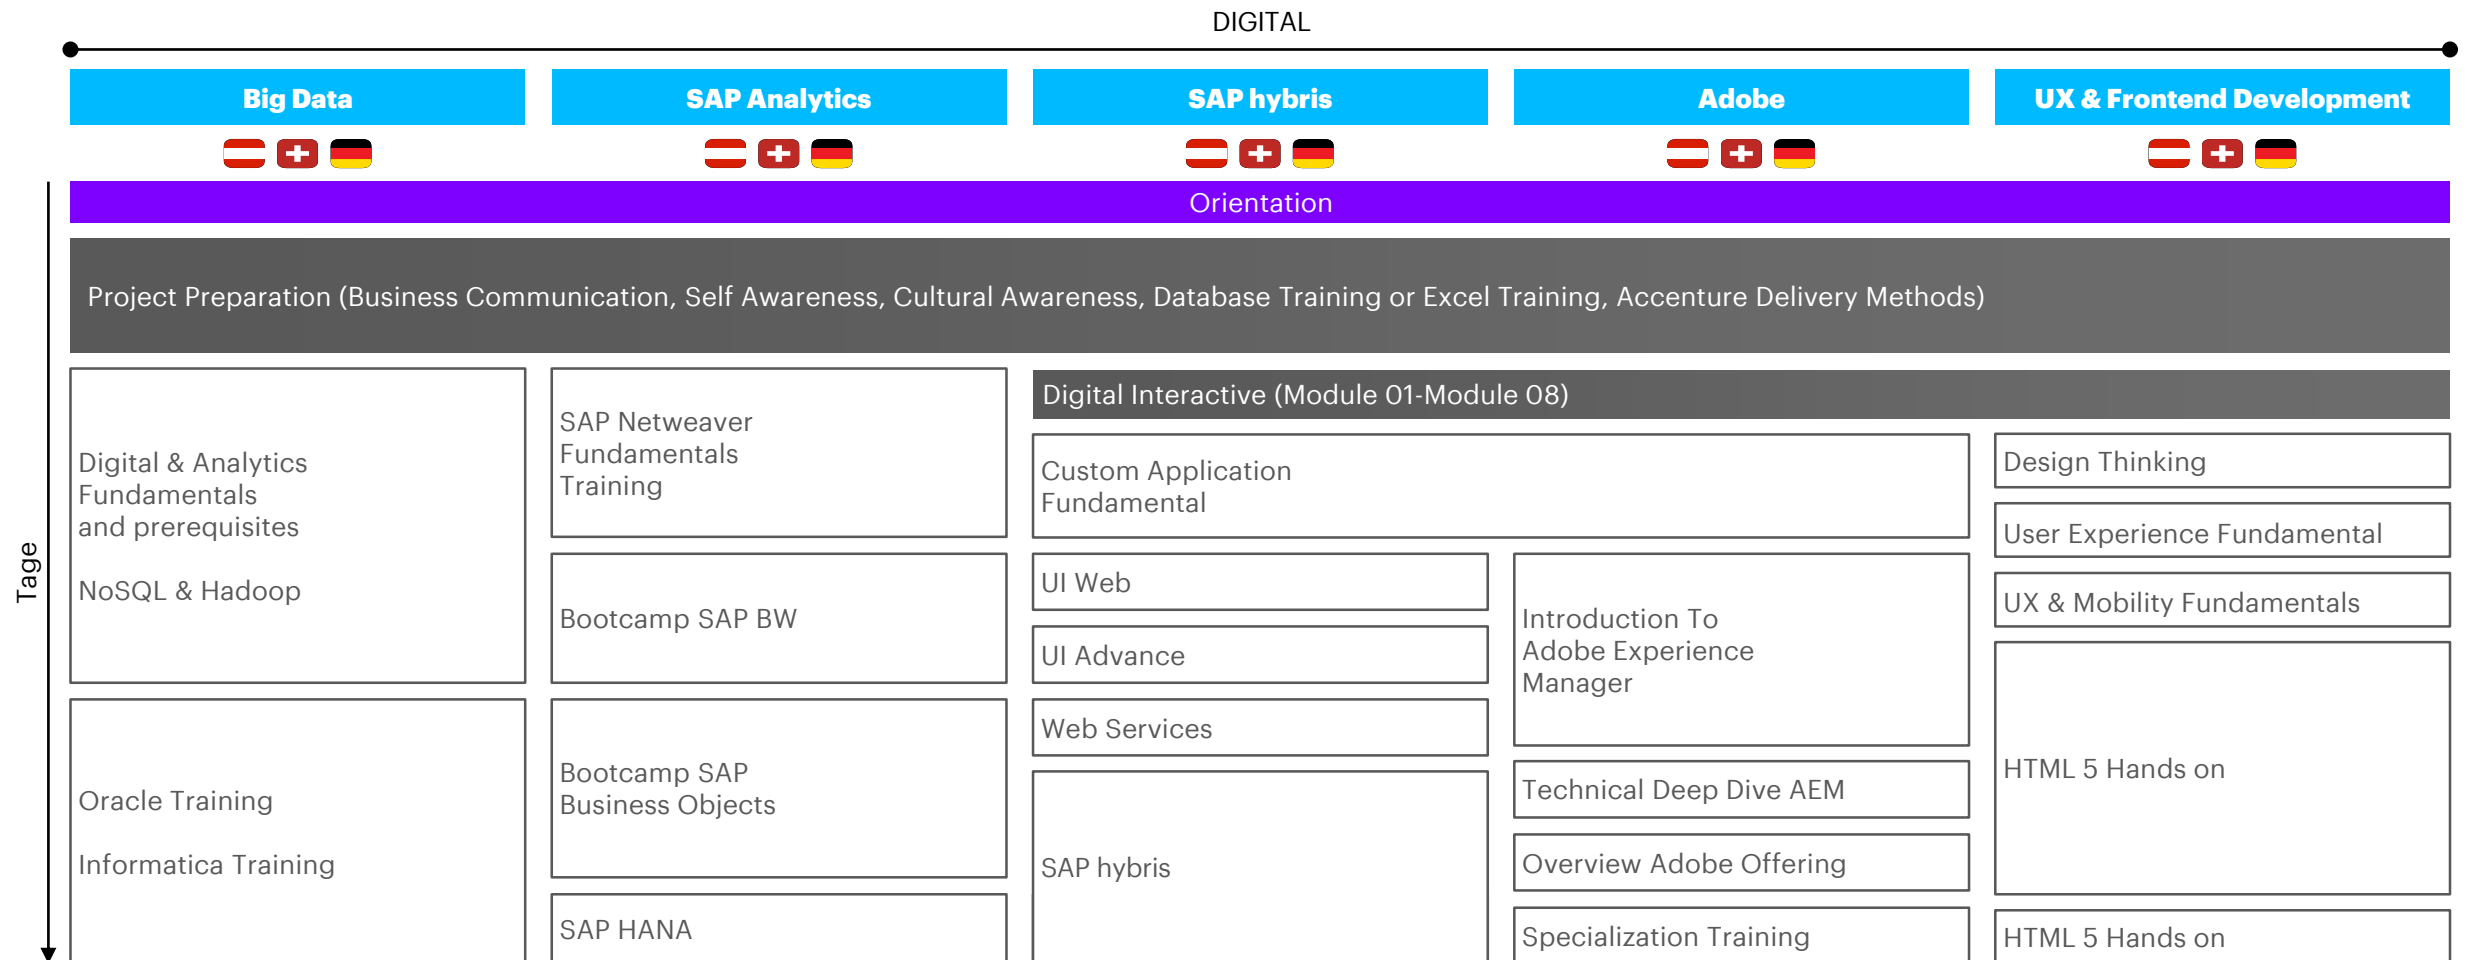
DIGITAL

Big Data

SAP Analytics

SAP hybris

Adobe

UX & Frontend Development

Tage

Orientation

Project Preparation (Business Communication, Self Awareness, Cultural Awareness, Database Training or Excel Training, Accenture Delivery Methods)

Digital & Analytics Fundamentals and prerequisites

NoSQL & Hadoop

Oracle Training

Informatica Training

SAP Netweaver Fundamentals Training

Bootcamp SAP BW

Bootcamp SAP Business Objects

SAP HANA

Digital Interactive (Module 01-Module 08)

Custom Application Fundamental

UI Web

UI Advance

Web Services

SAP hybris

Introduction To Adobe Experience Manager

Technical Deep Dive AEM

Overview Adobe Offering

Specialization Training

Design Thinking

User Experience Fundamental

UX & Mobility Fundamentals

HTML 5 Hands on

HTML 5 Hands on